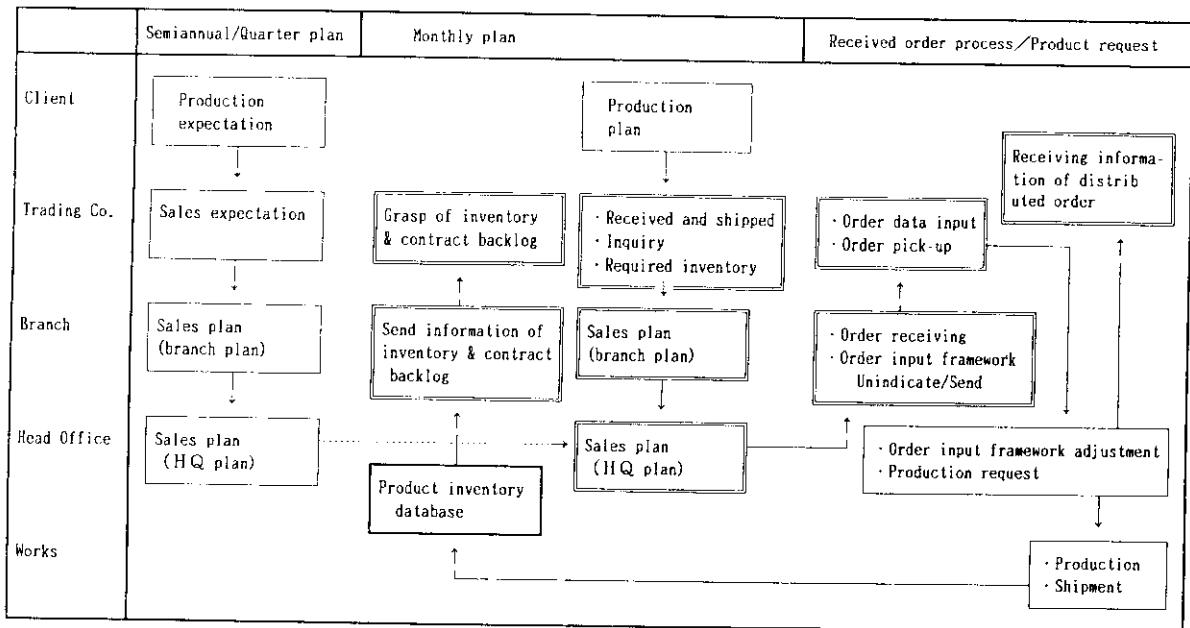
Semiannual/Quarter plan

Monthly plan

Received order process/Product request

Client

Trading Co.

Branch

Head Office

Works

Production expectation

Sales expectation

Sales plan (branch plan)

Sales plan (HQ plan)

Grasp of inventory & contract backlog

Send information of inventory & contract backlog

Product inventory database

Production plan

· Received and shipped
· Inquiry
· Required inventory

Sales plan (branch plan)

Sales plan (HQ plan)

Receiving information of distributed order

· Order data input
· Order pick-up

· Order receiving
· Order input framework Unindicate/Send

· Order input framework adjustment
· Production request

· Production
· Shipment